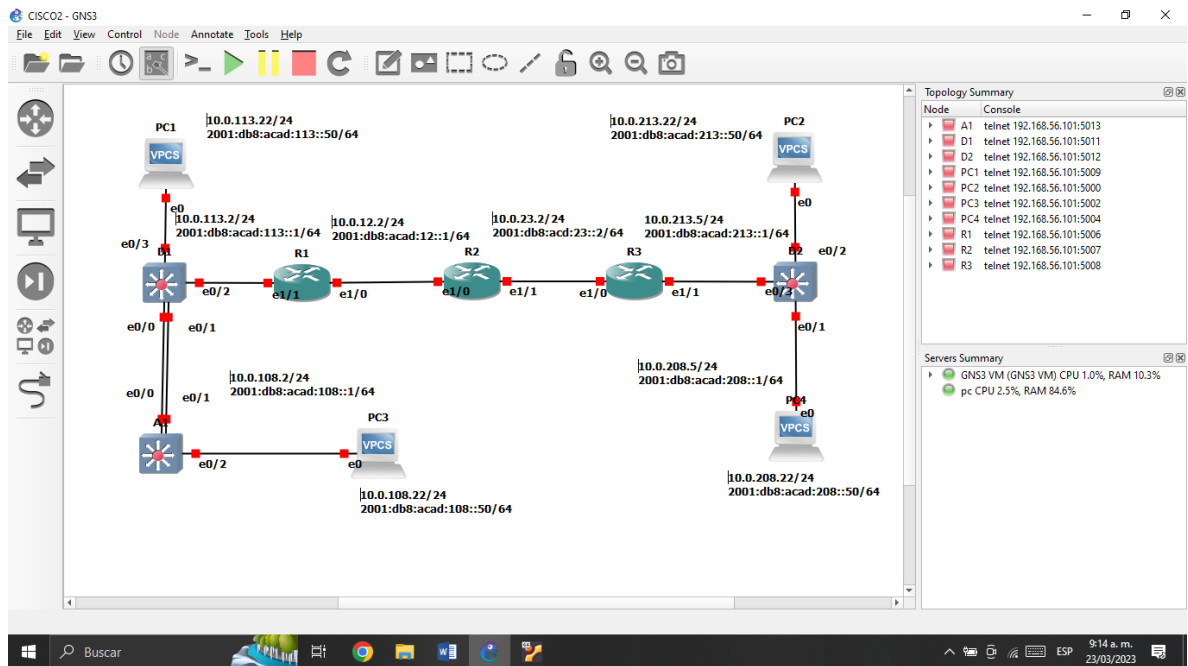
CISCO2 - GNS3
File Edit View Control Node Annotate Tools Help

10.0.113.22/24
2001:db8:acad:113::50/64
PC1
VPCS
e0
10.0.113.2/24
2001:db8:acad:113::1/64
e0/3
D1
e0/2
e0/0
e0/1
10.0.12.2/24
2001:db8:acad:12::1/64
R1
e1/1
e1/0
10.0.23.2/24
2001:db8:acd:23::2/64
R2
e1/0
e1/1
R3
e1/0
e1/1
10.0.213.22/24
2001:db8:acad:213::50/64
PC2
VPCS
e0
10.0.213.5/24
2001:db8:acad:213::1/64
D2
e0/2
e0/3
e0/1
10.0.108.2/24
2001:db8:acad:108::1/64
e0/0
e0/1
A1
e0/2
PC3
VPCS
e0
10.0.108.22/24
2001:db8:acad:108::50/64
10.0.208.5/24
2001:db8:acad:208::1/64
PC4
e0
VPCS
10.0.208.22/24
2001:db8:acad:208::50/64

Topology Summary
| Node | Console |
|---|---|
| A1 | telnet 192.168.56.101:5013 |
| D1 | telnet 192.168.56.101:5011 |
| D2 | telnet 192.168.56.101:5012 |
| PC1 | telnet 192.168.56.101:5009 |
| PC2 | telnet 192.168.56.101:5000 |
| PC3 | telnet 192.168.56.101:5002 |
| PC4 | telnet 192.168.56.101:5004 |
| R1 | telnet 192.168.56.101:5006 |
| R2 | telnet 192.168.56.101:5007 |
| R3 | telnet 192.168.56.101:5008 |

Servers Summary
GNS3 VM (GNS3 VM) CPU 1.0%, RAM 10.3%
pc CPU 2.5%, RAM 84.6%

Buscar
ESP 9:14 a. m. 23/03/2023